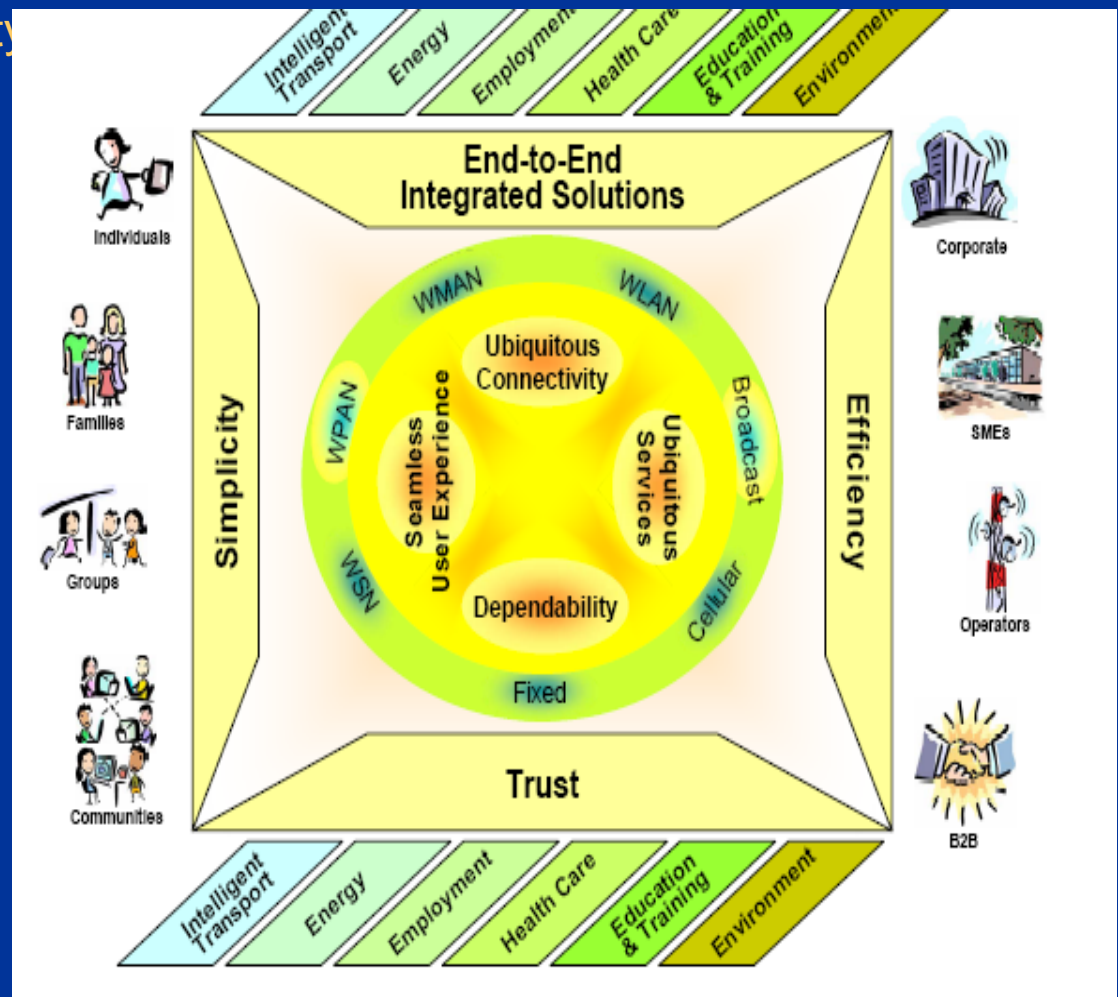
y

Intelligent Transport
Energy
Employment
Health Care
Education & Training
Environment

Individuals
Families
Groups
Communities

End-to-End Integrated Solutions

Simplicity

WMAN
WLAN
WPAN
Broadcast
WSN
Cellular
Fixed

Ubiquitous Connectivity
Seamless User Experience
Ubiquitous Services
Dependability

Efficiency

Trust

Corporate
SMEs
Operators
B2B

Intelligent Transport
Energy
Employment
Health Care
Education & Training
Environment